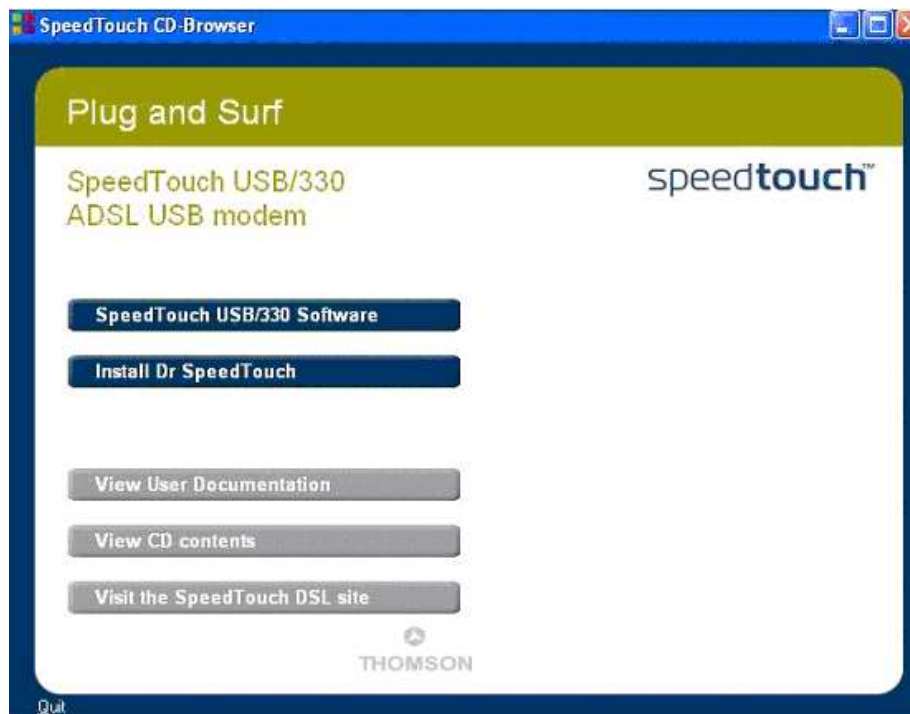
SpeedTouch CD-Browser

Plug and Surf

SpeedTouch USB/330
ADSL USB modem

speedtouch™

SpeedTouch USB/330 Software

Install Dr SpeedTouch

View User Documentation

View CD contents

Visit the SpeedTouch DSL site

THOMSON

Quit